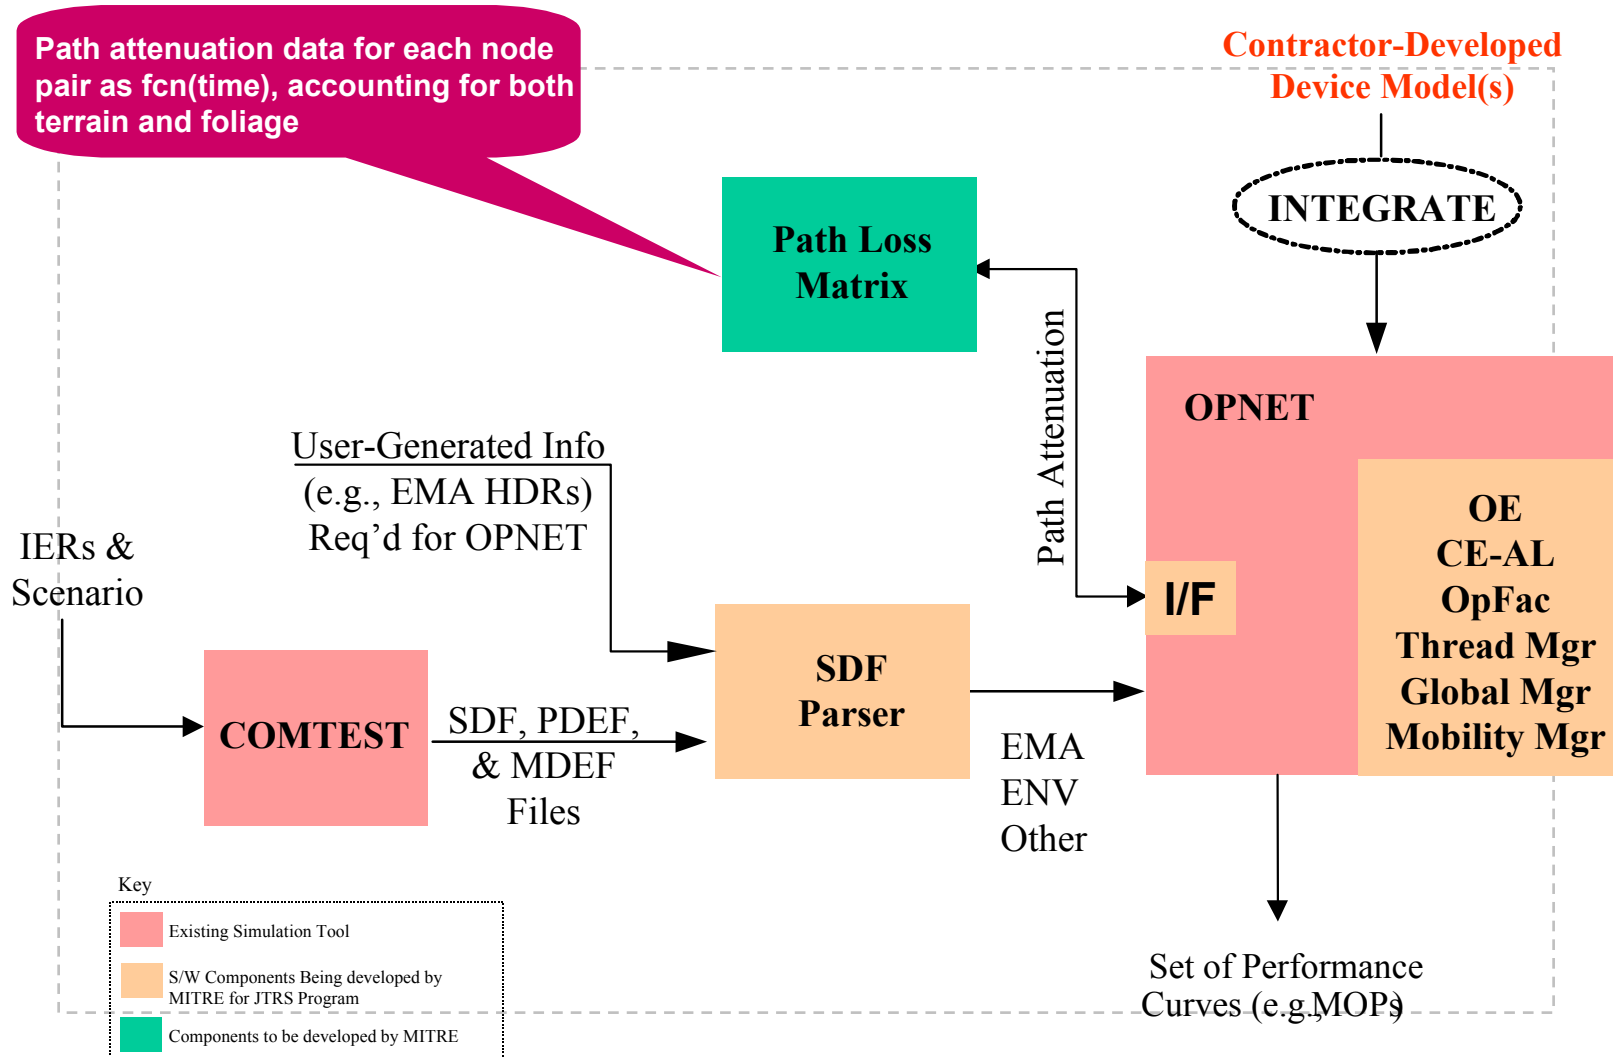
Path attenuation data for each node pair as fcn(time), accounting for both terrain and foliage

Contractor-Developed Device Model(s)

INTEGRATE

Path Loss Matrix

Path Attenuation

OPNET

I/F

OE
CE-AL
OpFac
Thread Mgr
Global Mgr
Mobility Mgr

User-Generated Info (e.g., EMA HDRs) Req'd for OPNET

IERs & Scenario

COMTEST

SDF, PDEF, & MDEF Files

SDF Parser

EMA
ENV
Other

Set of Performance Curves (e.g.MOPs)

Key

Existing Simulation Tool

S/W Components Being developed by MITRE for JTRS Program

Components to be developed by MITRE